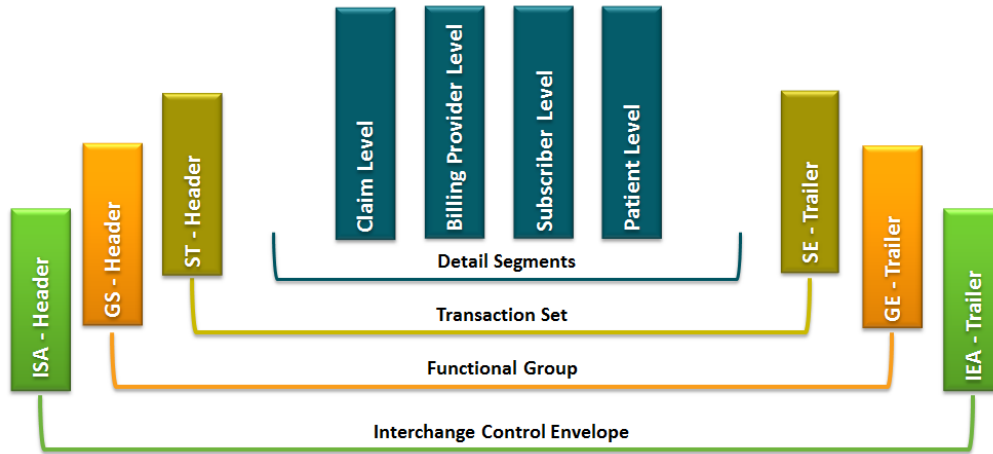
ISA - Header

GS - Header

ST - Header

Claim Level

Billing Provider Level

Subscriber Level

Patient Level

SE - Trailer

GE - Trailer

IEA - Trailer

Detail Segments

Transaction Set

Functional Group

Interchange Control Envelope